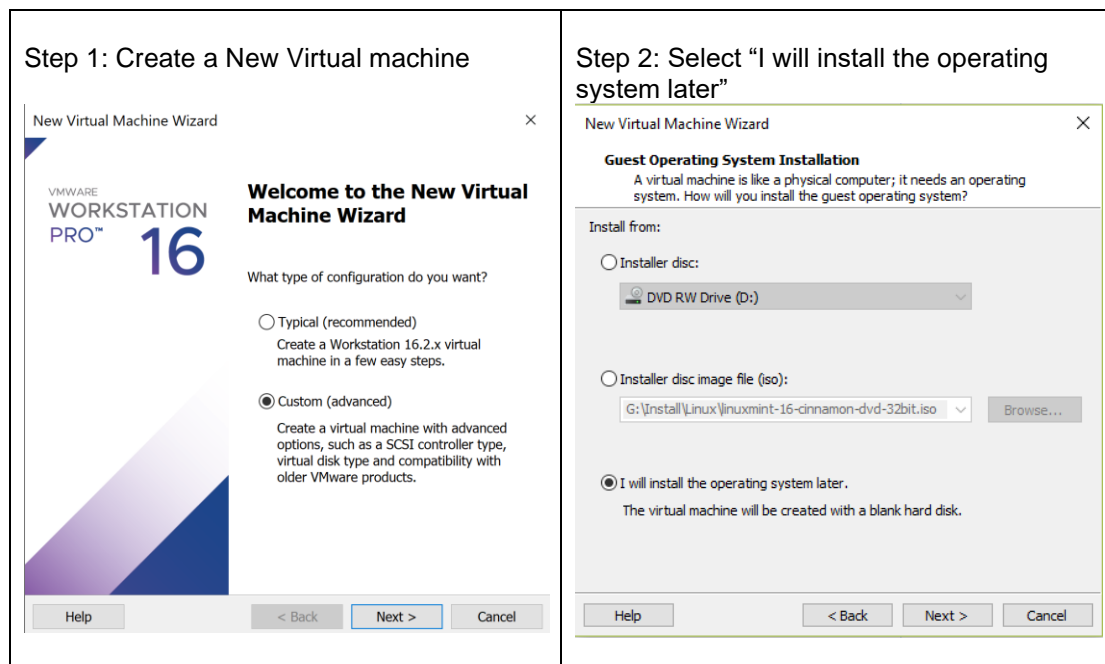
| Step 1: Create a New Virtual machine | Step 2: Select "I will install the operating system later" |
|---|---|
| New Virtual Machine Wizard × VMWARE WORKSTATION PRO™ 16 **Welcome to the New Virtual Machine Wizard** What type of configuration do you want? ○ Typical (recommended) Create a Workstation 16.2.x virtual machine in a few easy steps. ◉ Custom (advanced) Create a virtual machine with advanced options, such as a SCSI controller type, virtual disk type and compatibility with older VMware products. Help < Back Next > Cancel | New Virtual Machine Wizard × **Guest Operating System Installation** A virtual machine is like a physical computer; it needs an operating system. How will you install the guest operating system? Install from: ○ Installer disc: DVD RW Drive (D:) ○ Installer disc image file (iso): G:\Install\Linux\linuxmint-16-cinnamon-dvd-32bit.iso Browse... ◉ I will install the operating system later. The virtual machine will be created with a blank hard disk. Help < Back Next > Cancel |